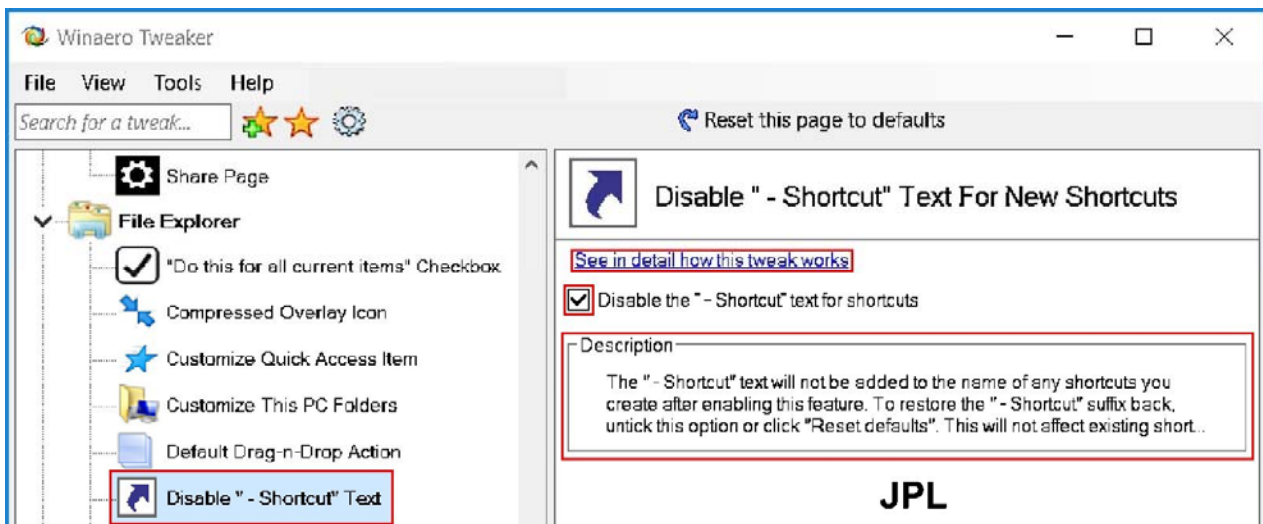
Winaero Tweaker

File View Tools Help

Search for a tweak...

Reset this page to defaults

Share Page

File Explorer

"Do this for all current items" Checkbox

Compressed Overlay Icon

Customize Quick Access Item

Customize This PC Folders

Default Drag-n-Drop Action

Disable " - Shortcut" Text

Disable " - Shortcut" Text For New Shortcuts

See in detail how this tweak works

Disable the " - Shortcut" text for shortcuts

Description

The " - Shortcut" text will not be added to the name of any shortcuts you create after enabling this feature. To restore the " - Shortcut" suffix back, untick this option or click "Reset defaults". This will not affect existing short...

JPL